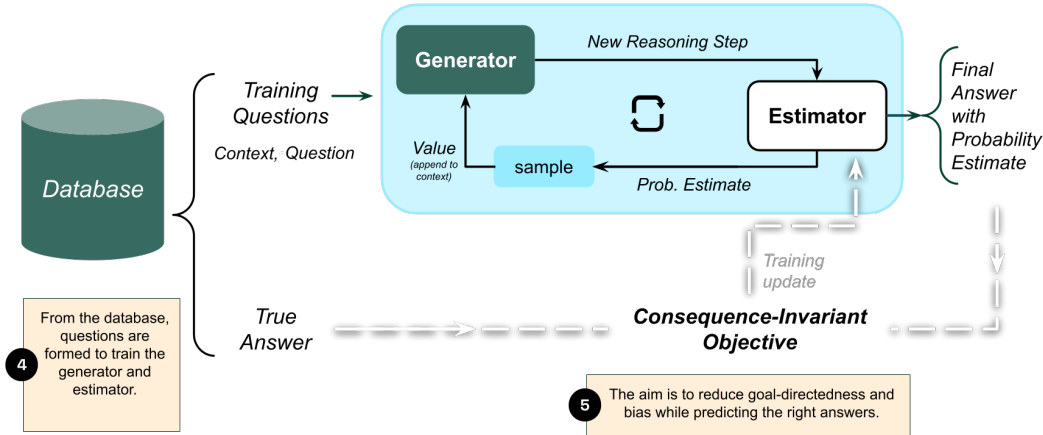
Database

Training Questions

Context, Question

Generator

New Reasoning Step

Estimator

Value (append to context)

sample

Prob. Estimate

Final Answer with Probability Estimate

Training update

True Answer

Consequence-Invariant Objective

4

From the database, questions are formed to train the generator and estimator.

5

The aim is to reduce goal-directedness and bias while predicting the right answers.